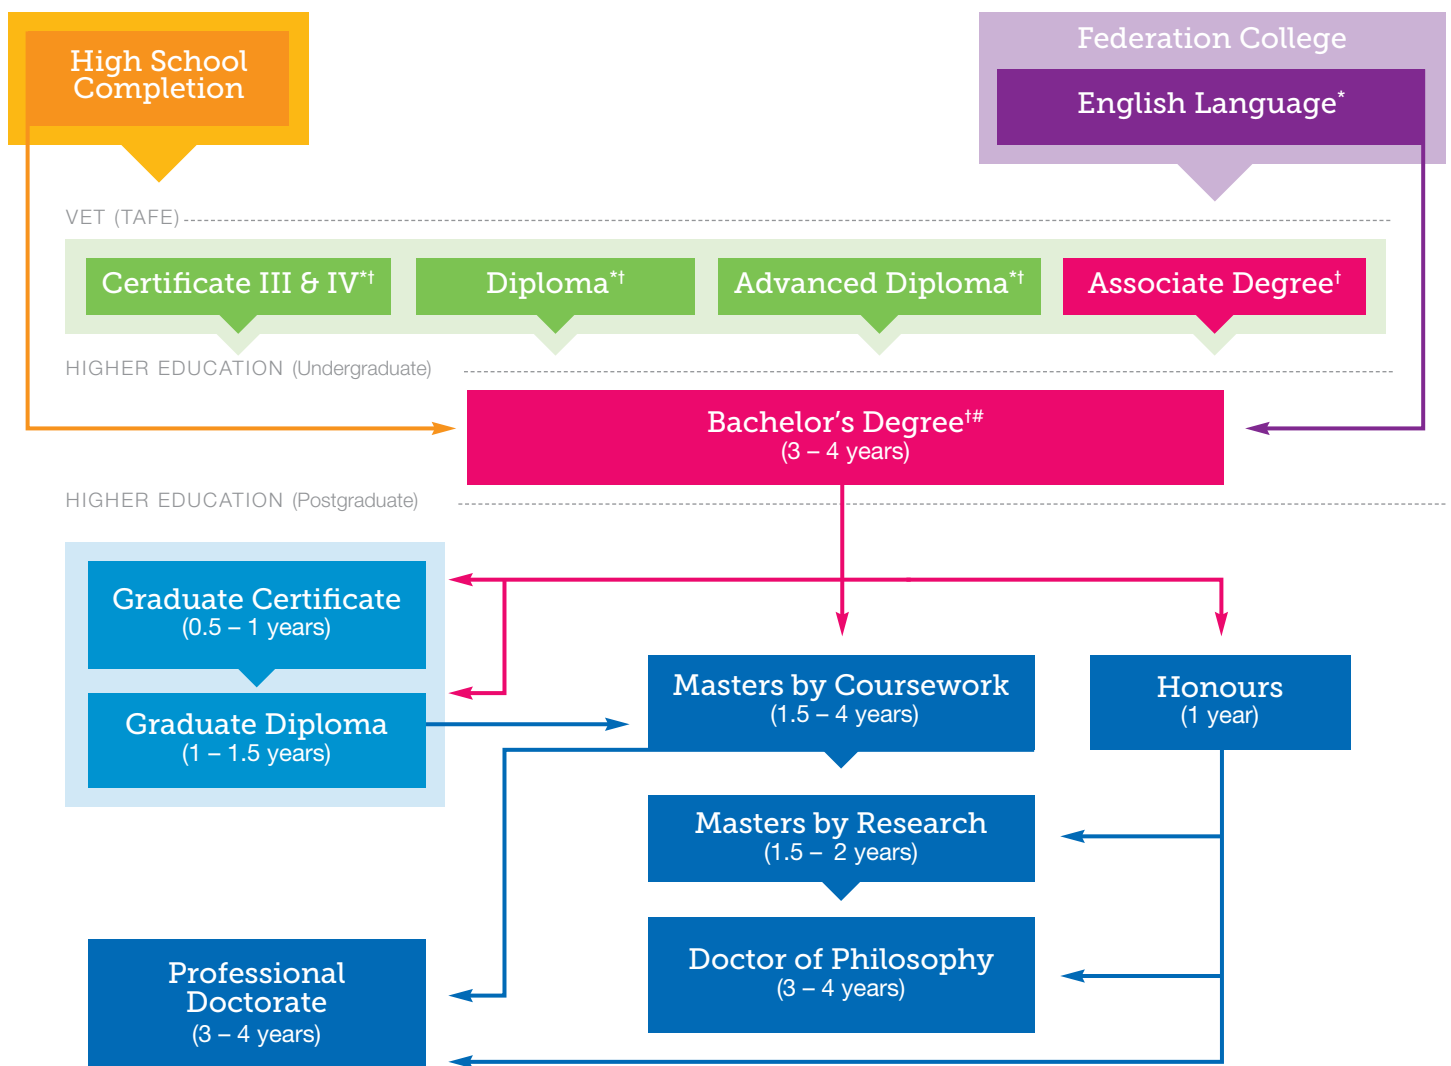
High School Completion

Federation College

English Language*

VET (TAFE)

Certificate III & IV*†

Diploma*†

Advanced Diploma*†

Associate Degree†

HIGHER EDUCATION (Undergraduate)

Bachelor's Degree†#
(3 – 4 years)

HIGHER EDUCATION (Postgraduate)

Graduate Certificate
(0.5 – 1 years)

Graduate Diploma
(1 – 1.5 years)

Masters by Coursework
(1.5 – 4 years)

Honours
(1 year)

Masters by Research
(1.5 – 2 years)

Doctor of Philosophy
(3 – 4 years)

Professional Doctorate
(3 – 4 years)